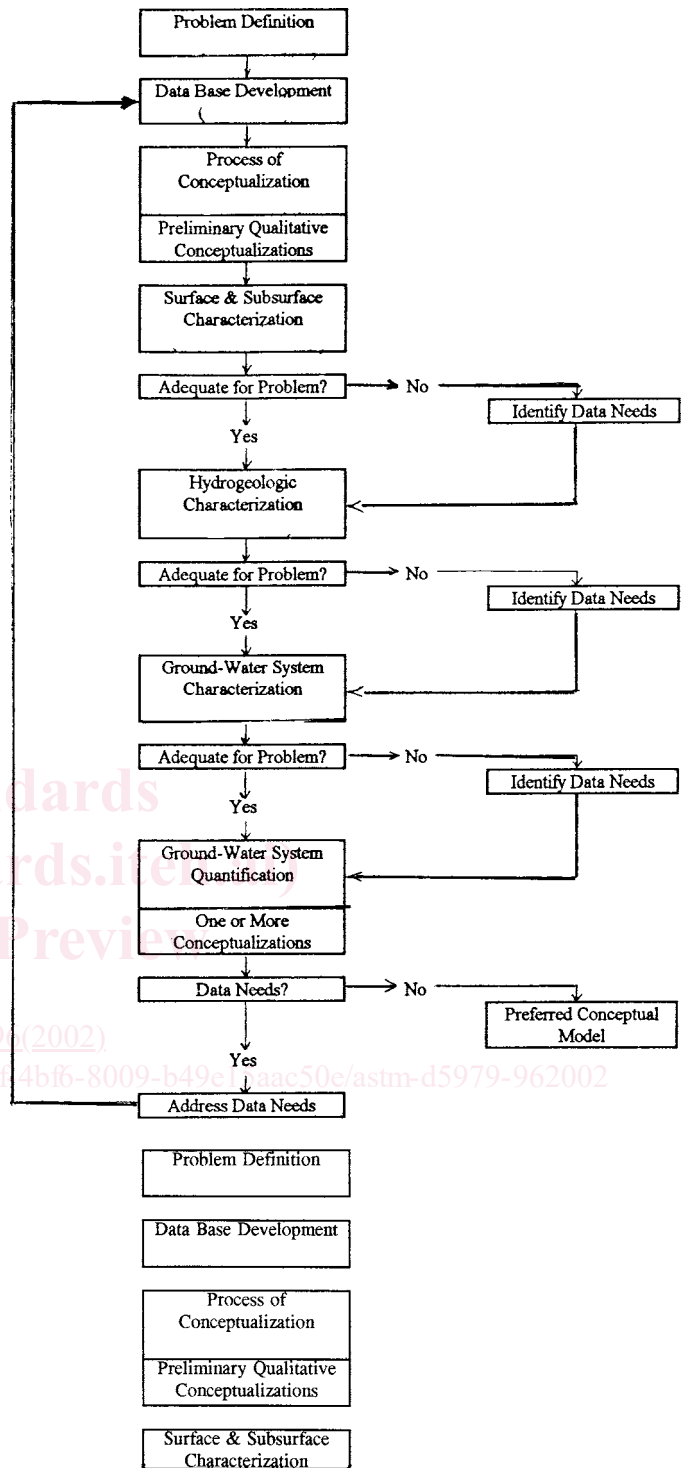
Problem Definition

Data Base Development

Process of Conceptualization

Preliminary Qualitative Conceptualizations

Surface & Subsurface Characterization

Adequate for Problem?

No

Identify Data Needs

Yes

Hydrogeologic Characterization

Adequate for Problem?

No

Identify Data Needs

Yes

Ground-Water System Characterization

Adequate for Problem?

No

Identify Data Needs

Yes

Ground-Water System Quantification

One or More Conceptualizations

Data Needs?

No

Preferred Conceptual Model

Yes

Address Data Needs

dards
rds.iteh.ai)
Preview
(2002)
4bf6-8009-b49e1 aac50e/astm-d5979-962002

Problem Definition

Data Base Development

Process of Conceptualization

Preliminary Qualitative Conceptualizations

Surface & Subsurface Characterization